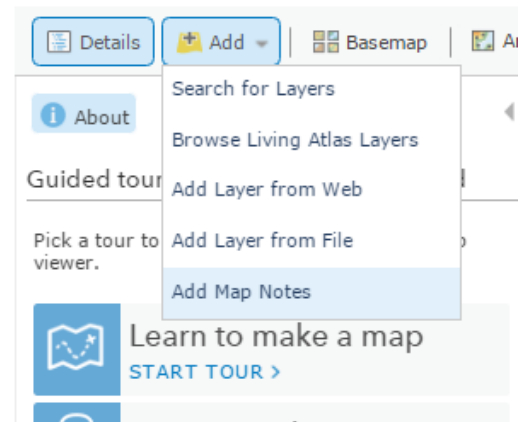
Details Add Basemap A

Search for Layers

Browse Living Atlas Layers

Add Layer from Web

Add Layer from File

Add Map Notes

About

Guided tour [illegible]

Pick a tour to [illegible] viewer.

Learn to make a map

START TOUR ›